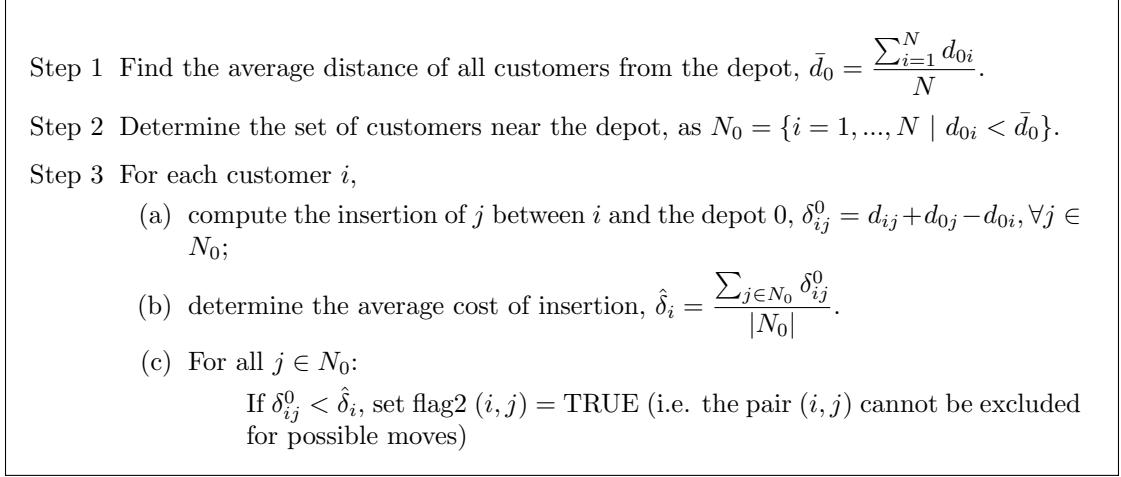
Step 1 Find the average distance of all customers from the depot, $\bar{d}_0 = \frac{\sum_{i=1}^{N} d_{0i}}{N}$.

Step 2 Determine the set of customers near the depot, as $N_0 = \{i = 1, ..., N \mid d_{0i} < \bar{d}_0\}$.

Step 3 For each customer $i$,

(a) compute the insertion of $j$ between $i$ and the depot 0, $\delta_{ij}^0 = d_{ij} + d_{0j} - d_{0i}, \forall j \in N_0$;

(b) determine the average cost of insertion, $\hat{\delta}_i = \frac{\sum_{j \in N_0} \delta_{ij}^0}{|N_0|}$.

(c) For all $j \in N_0$:

If $\delta_{ij}^0 < \hat{\delta}_i$, set flag2 $(i, j)$ = TRUE (i.e. the pair $(i, j)$ cannot be excluded for possible moves)